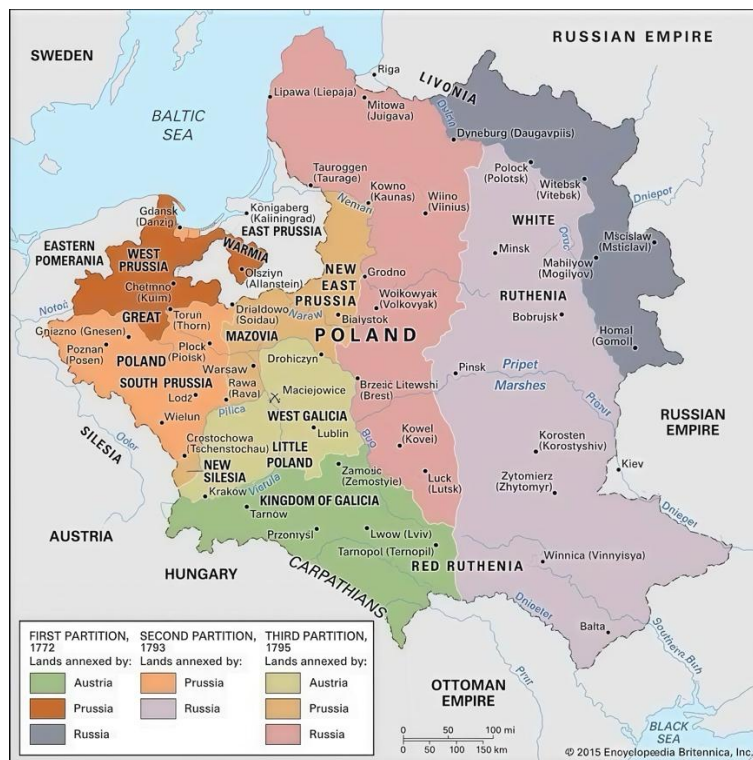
SWEDEN

RUSSIAN EMPIRE

BALTIC SEA

Riga

LIVONIA

Lipawa (Liepaja)

Mitowa (Jelgava)

Dvina

Dyneburg (Daugavpils)

Tauroggen (Taurage)

Kowno (Kaunas)

Wilno (Vilnius)

Neman

Polock (Polotsk)

Witebsk (Vitebsk)

Dniepor

Gdansk (Danzig)

Konigaberg (Kaliningrad)

EAST PRUSSIA

WARMIA

WEST PRUSSIA

EASTERN POMERANIA

Olsztyn (Allenstein)

NEW EAST PRUSSIA

Grodno

WHITE

Minsk

Drut

Mscislaw (Mstislavl)

Mahilyow (Mogilyov)

Chelmno (Kulm)

Wolkowyak (Volkovyak)

RUTHENIA

Notec

GREAT

Torun (Thorn)

Drialdowo (Soidau)

Narew

Bialystok

Bobrujsk

Homal (Gomol)

Gniezno (Gnesen)

POLAND

Poznan (Posen)

POLAND

Plock (Plock)

MAZOVIA

Drohiczyn

Pinsk

Pripet

Marshes

SOUTH PRUSSIA

Warsaw

Rawa (Rava)

Maciejowice

Brzesc Litewski (Brest)

Prorur

RUSSIAN EMPIRE

Lodz

Wielun

Pilica

WEST GALICIA

Kowel (Kovel)

Lublin

Bug

Korosten (Korostyshiv)

SILESIA

Oder

Czestochowa (Tschenstochau)

LITTLE POLAND

NEW SILESIA

Vistula

Zamosc (Zemostyie)

Luck (Lutsk)

Zytomierz (Zhytomyr)

Kiev

Krakow

KINGDOM OF GALICIA

Tarnow

Dnieper

AUSTRIA

Przemysl

Lwow (Lviv)

Tarnopol (Ternopil)

HUNGARY

CARPATHIANS

RED RUTHENIA

Winnica (Vinnyisya)

Dniester

Southern Bug

Balta

Prut

OTTOMAN EMPIRE

BLACK SEA

| FIRST PARTITION, 1772 Lands annexed by: | SECOND PARTITION, 1793 Lands annexed by: | THIRD PARTITION, 1795 Lands annexed by: |
|---|---|---|
| Austria | Prussia | Austria |
| Prussia | Russia | Prussia |
| Russia | | Russia |

0 50 100 mi
0 50 100 150 km

© 2015 Encyclopaedia Britannica, Inc.